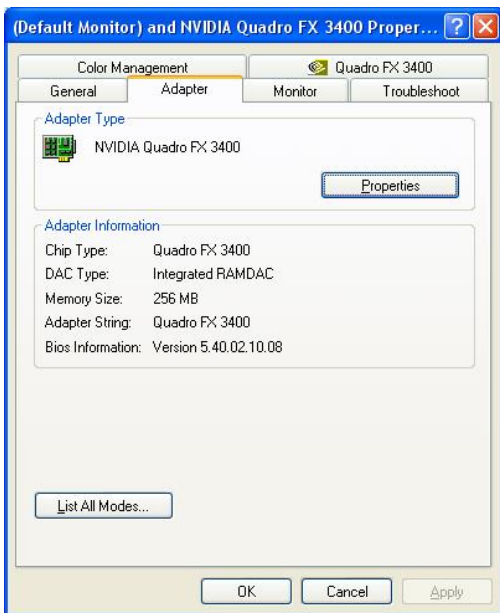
(Default Monitor) and NVIDIA Quadro FX 3400 Proper...

Color Management
Quadro FX 3400
General
Adapter
Monitor
Troubleshoot

Adapter Type
NVIDIA Quadro FX 3400
Properties

Adapter Information
| | |
|---|---|
| Chip Type: | Quadro FX 3400 |
| DAC Type: | Integrated RAMDAC |
| Memory Size: | 256 MB |
| Adapter String: | Quadro FX 3400 |
| Bios Information: | Version 5.40.02.10.08 |

List All Modes...

OK
Cancel
Apply